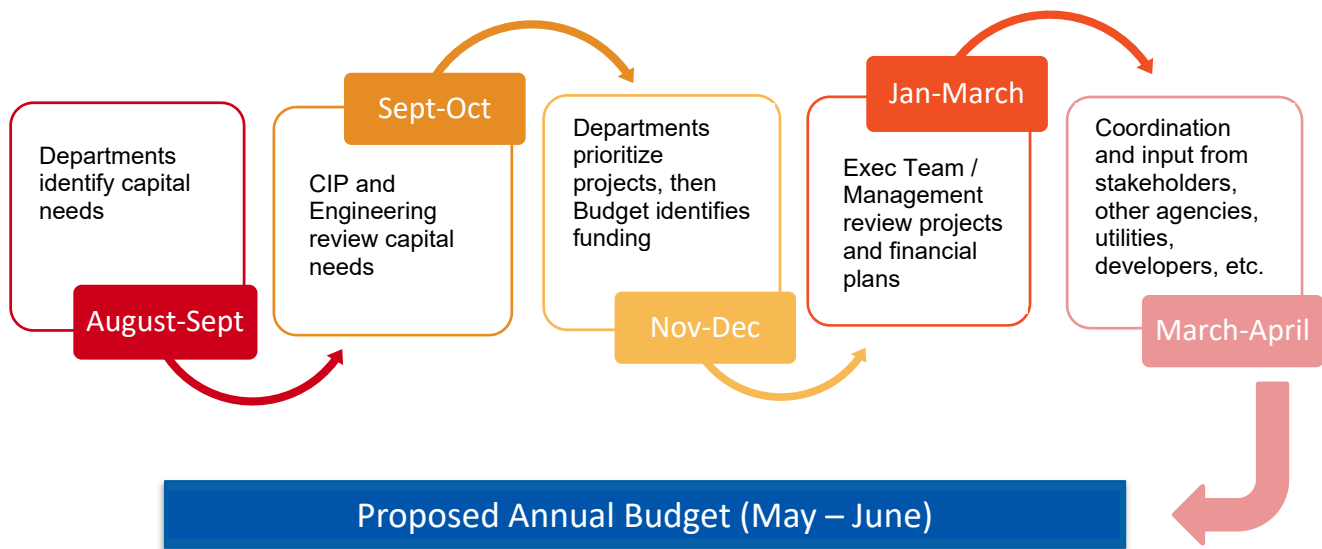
Departments identify capital needs

August-Sept

Sept-Oct

CIP and Engineering review capital needs

Departments prioritize projects, then Budget identifies funding

Nov-Dec

Jan-March

Exec Team / Management review projects and financial plans

Coordination and input from stakeholders, other agencies, utilities, developers, etc.

March-April

Proposed Annual Budget (May – June)